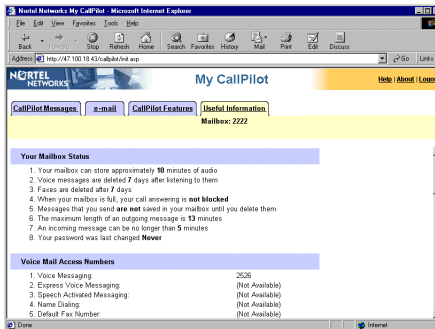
Nortel Networks My CallPilot - Microsoft Internet Explorer

File Edit View Favorites Tools Help

Back Forward Stop Refresh Home Search Favorites History Mail Print Edit Discuss

Address http://47.100.18.43/callpilot/init.asp Go Links

NORTEL NETWORKS My CallPilot Help | About | Logo

CallPilot Messages e-mail CallPilot Features Useful Information

Mailbox: 2222

Your Mailbox Status

1. Your mailbox can store approximately 10 minutes of audio
2. Voice messages are deleted 7 days after listening to them
3. Faxes are deleted after 7 days
4. When your mailbox is full, your call answering is not blocked
5. Messages that you send are not saved in your mailbox until you delete them
6. The maximum length of an outgoing message is 13 minutes
7. An incoming message can be no longer than 5 minutes
8. Your password was last changed Never

Voice Mail Access Numbers

| | |
|---|---|
| 1. Voice Messaging: | 2526 |
| 2. Express Voice Messaging: | (Not Available) |
| 3. Speech Activated Messaging: | (Not Available) |
| 4. Name Dialing: | (Not Available) |
| 5. Default Fax Number: | (Not Available) |

Done Internet